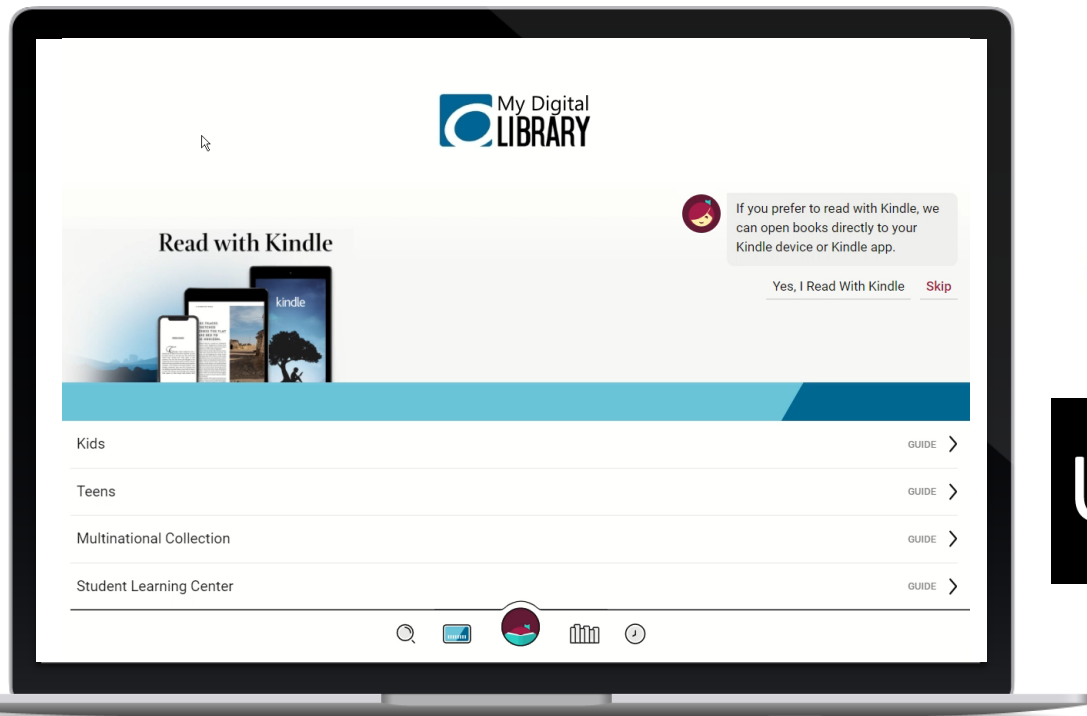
My Digital
LIBRARY

Read with Kindle

kindle

If you prefer to read with Kindle, we can open books directly to your Kindle device or Kindle app.

Yes, I Read With Kindle
Skip

Kids
GUIDE

Teens
GUIDE

Multinational Collection
GUIDE

Student Learning Center
GUIDE